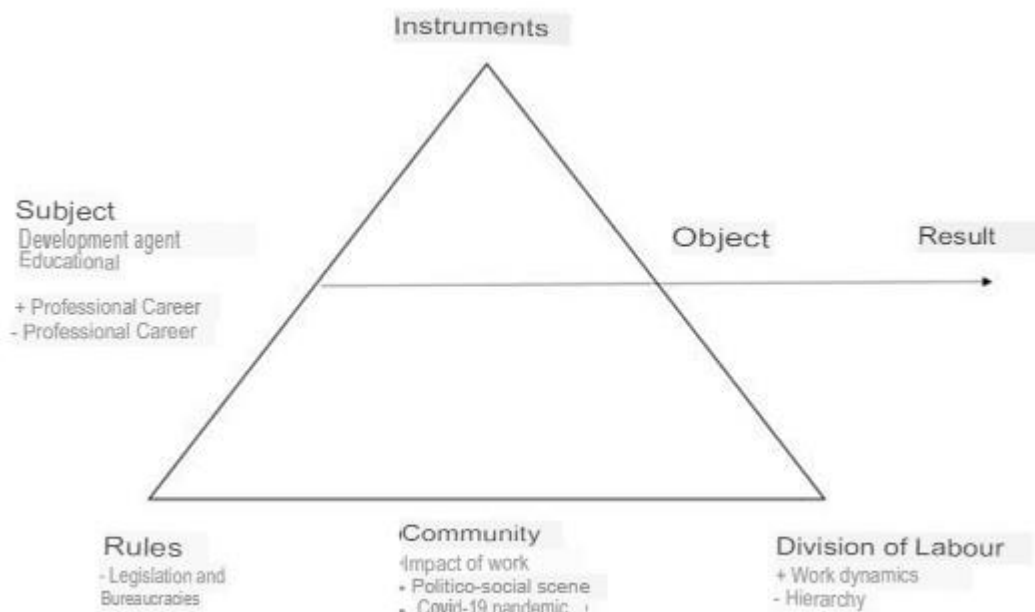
Instruments

Subject
Development agent
Educational

+ Professional Career
- Professional Career

Object

Result

Rules
- Legislation and
Bureaucracies

Community
Impact of work
- Politico-social scene
- Covid-19 pandemic

Division of Labour
+ Work dynamics
- Hierarchy